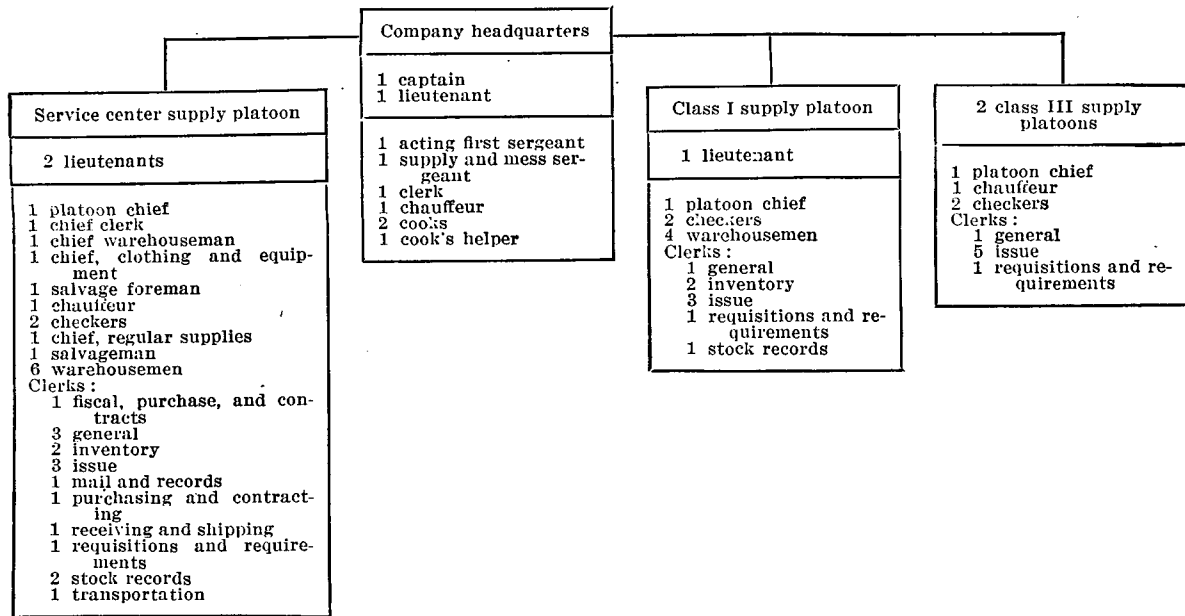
Company headquarters

1 captain
1 lieutenant

1 acting first sergeant
1 supply and mess sergeant
1 clerk
1 chauffeur
2 cooks
1 cook's helper

Service center supply platoon

2 lieutenants

1 platoon chief
1 chief clerk
1 chief warehouseman
1 chief, clothing and equipment
1 salvage foreman
1 chauffeur
2 checkers
1 chief, regular supplies
1 salvageman
6 warehousemen
Clerks:
1 fiscal, purchase, and contracts
3 general
2 inventory
3 issue
1 mail and records
1 purchasing and contracting
1 receiving and shipping
1 requisitions and requirements
2 stock records
1 transportation

Class I supply platoon

1 lieutenant

1 platoon chief
2 checkers
4 warehousemen
Clerks:
1 general
2 inventory
3 issue
1 requisitions and requirements
1 stock records

2 class III supply platoons

1 platoon chief
1 chauffeur
2 checkers
Clerks:
1 general
5 issue
1 requisitions and requirements